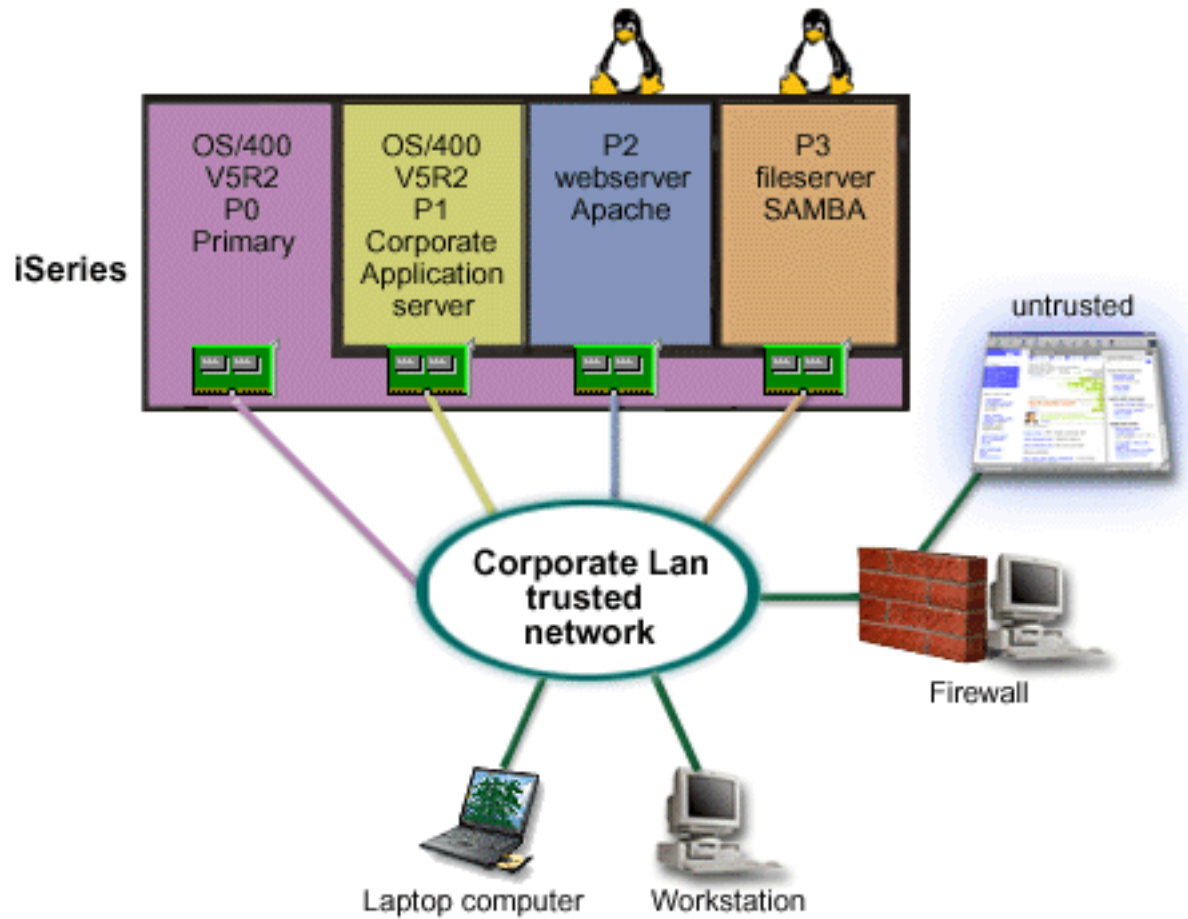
iSeries

OS/400
V5R2
P0
Primary

OS/400
V5R2
P1
Corporate
Application
server

P2
webserver
Apache

P3
fileserver
SAMBA

untrusted

Corporate Lan
trusted
network

Firewall

Laptop computer

Workstation